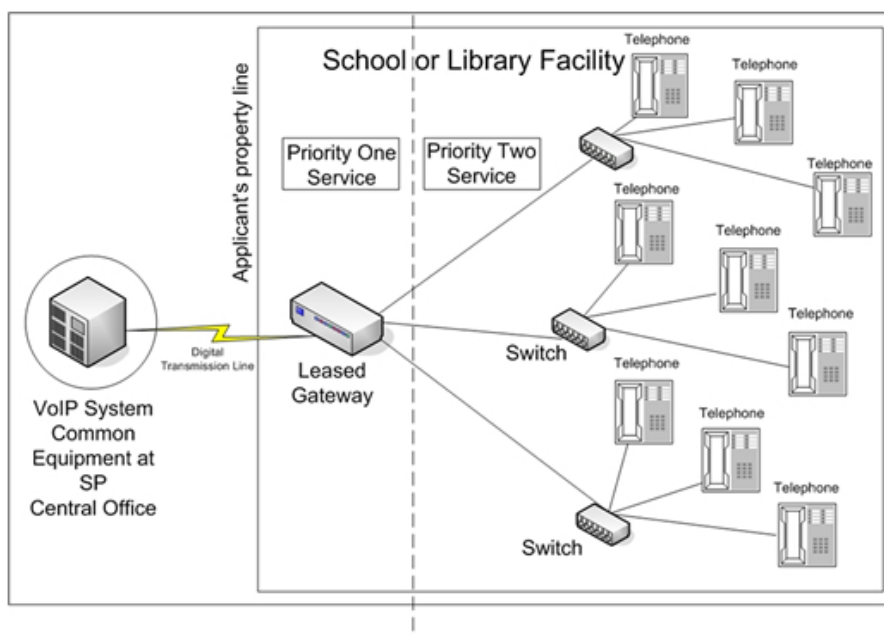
School or Library Facility

Applicant's property line

Priority One Service

Priority Two Service

Telephone

Telephone

Telephone

Telephone

Telephone

Telephone

Telephone

Telephone

Telephone

Switch

Switch

Digital Transmission Line

Leased Gateway

VoIP System Common Equipment at SP Central Office